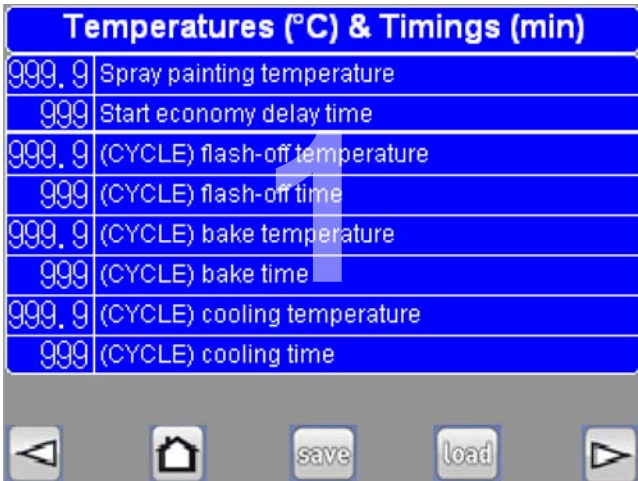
Temperatures (°C) & Timings (min)

| 999.9 | Spray painting temperature |
|---|---|
| 999 | Start economy delay time |
| 999.9 | (CYCLE) flash-off temperature |
| 999 | (CYCLE) flash-off time |
| 999.9 | (CYCLE) bake temperature |
| 999 | (CYCLE) bake time |
| 999.9 | (CYCLE) cooling temperature |
| 999 | (CYCLE) cooling time |

1

save

load